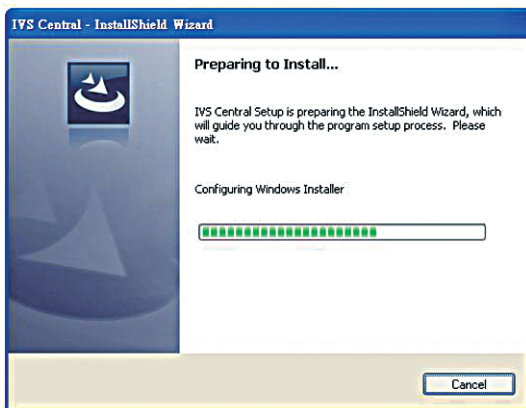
IVS Central - InstallShield Wizard

Preparing to Install...

IVS Central Setup is preparing the InstallShield Wizard, which will guide you through the program setup process. Please wait.

Configuring Windows Installer

Cancel